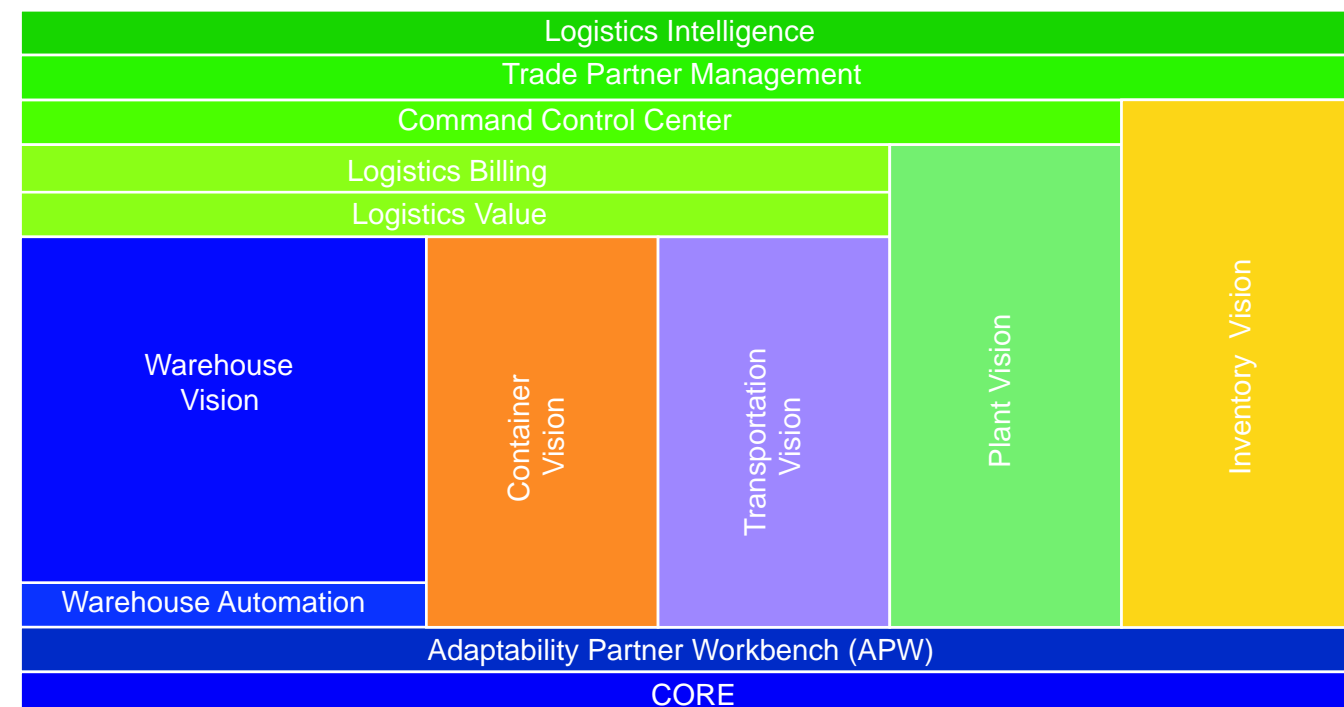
Logistics Intelligence

Trade Partner Management

Command Control Center

Logistics Billing

Logistics Value

Warehouse Vision

Warehouse Automation

Container Vision

Transportation Vision

Plant Vision

Inventory Vision

Adaptability Partner Workbench (APW)

CORE